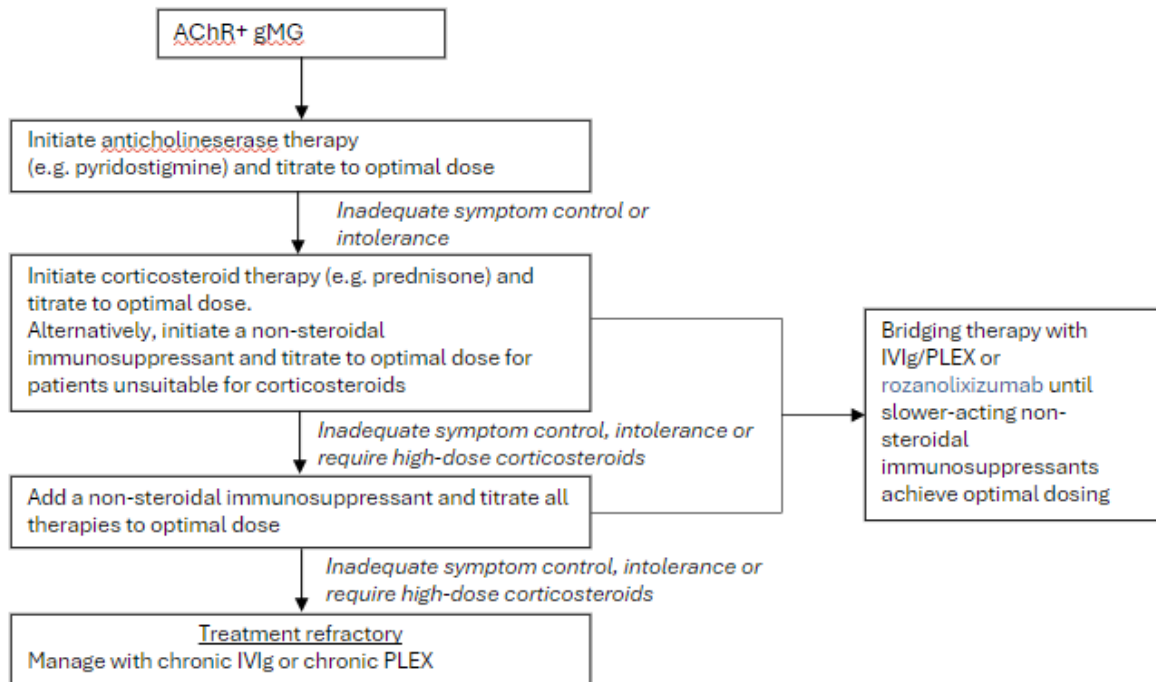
AChR+ gMG

Initiate anticholineserase therapy (e.g. pyridostigmine) and titrate to optimal dose

*Inadequate symptom control or intolerance*

Initiate corticosteroid therapy (e.g. prednisone) and titrate to optimal dose.
Alternatively, initiate a non-steroidal immunosuppressant and titrate to optimal dose for patients unsuitable for corticosteroids

*Inadequate symptom control, intolerance or require high-dose corticosteroids*

Add a non-steroidal immunosuppressant and titrate all therapies to optimal dose

*Inadequate symptom control, intolerance or require high-dose corticosteroids*

Treatment refractory
Manage with chronic IVIg or chronic PLEX

Bridging therapy with IVIg/PLEX or rozanolixizumab until slower-acting non-steroidal immunosuppressants achieve optimal dosing